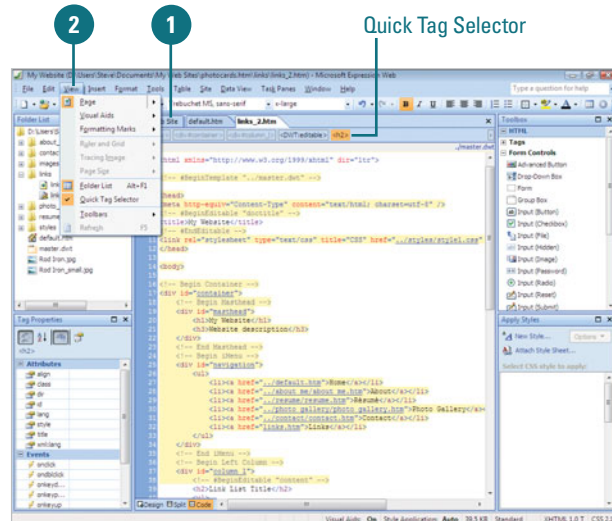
2
1
Quick Tag Selector

My Website (C:\Users\Steve\Documents\My Web Sites\photocards.htm\links\links_2.htm) - Microsoft Expression Web

File Edit View Insert Format Tools Table Site Data View Task Panes Window Help

Type a question for help

Trebuchet MS, sans-serif
x-large

Page
Visual Aids
Formatting Marks
Ruler and Grid
Tracing Image
Page Size
Folder List Alt+F1
Quick Tag Selector
Toolbars
Refresh F5

Folder List
D:\Users\S
about_
calend
images
links
photo
resume
styles
default.htm
master.dwt
Rod Iron.jpg
Rod Iron_small.jpg

Web Site default.htm links_2.htm
<DWT:editable> <h2>
master.dwt

<html xmlns="http://www.w3.org/1999/xhtml" dir="ltr">

<!-- #BeginTemplate "../master.dwt" -->

<head>
<meta http-equiv="Content-Type" content="text/html; charset=utf-8" />
<!-- #BeginEditable "doctitle" -->
<title>My Website</title>
<!-- #EndEditable -->
<link rel="stylesheet" type="text/css" title="CSS" href="../styles/style1.css" />
</head>

<body>

<!-- Begin Container -->
<div id="container">
<!-- Begin Masthead -->
<div id="masthead">
<h1>My Website</h1>
<h3>Website description</h3>
</div>
<!-- End Masthead -->
<!-- Begin iMenu -->
<div id="navigation">
<ul>
<li><a href="../default.htm">Home</a></li>
<li><a href="../about_me/about_me.htm">About</a></li>
<li><a href="../resume/resume.htm">Resumé</a></li>
<li><a href="../photo_gallery/photo_gallery.htm">Photo Gallery</a></li>
<li><a href="../contact/contact.htm">Contact</a></li>
<li><a href="links.htm">Links</a></li>
</ul>
</div>
<!-- End iMenu -->
<!-- Begin Left Column -->
<div id="column_l">
<!-- #BeginEditable "content" -->
<h2>Link List Title</h2>

Design Split Code

Tag Properties
<h2>
Attributes
align
class
dir
id
lang
style
title
xml:lang
Events
onclick
ondblclick
onkeyd...
onkeyp...
onkeyup

Toolbox
HTML
Tags
Form Controls
Advanced Button
Drop-Down Box
Form
Group Box
Input (Button)
Input (Checkbox)
Input (File)
Input (Hidden)
Input (Image)
Input (Password)
Input (Radio)
Input (Reset)
Input (Submit)

Apply Styles
New Style... Options
Attach Style Sheet...
Select CSS style to apply:

Visual Aids: On Style Application: Auto 39.5 KB Standard XHTML 1.0 T CSS 2.1